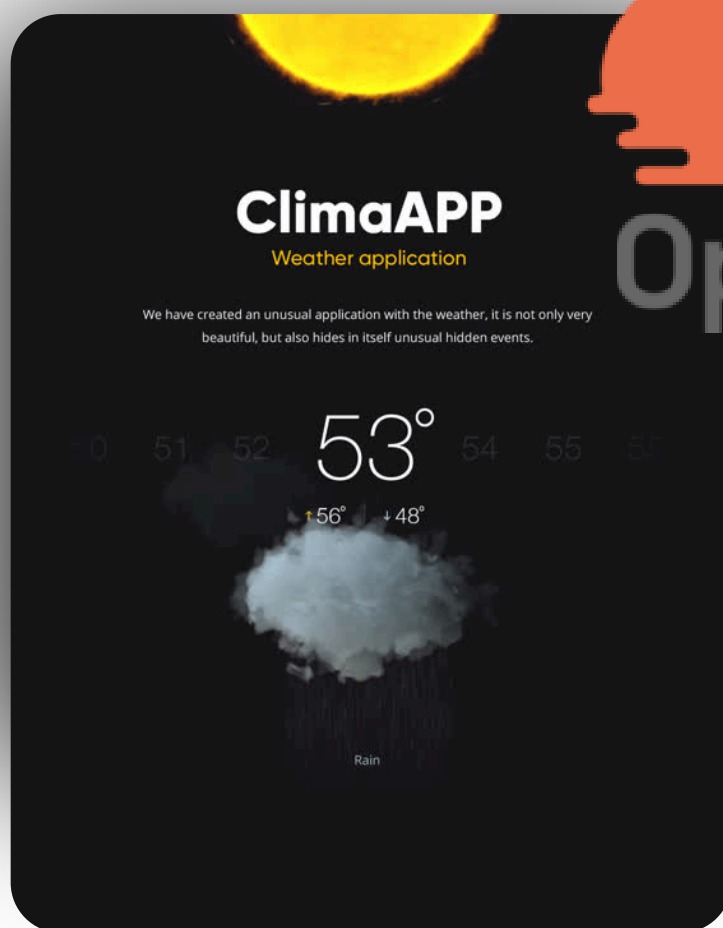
ClimaAPP
Weather application

We have created an unusual application with the weather, it is not only very beautiful, but also hides in itself unusual hidden events.

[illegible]0 51 52 53° 54 55 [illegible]

↑56° ↓48°

Rain

Op